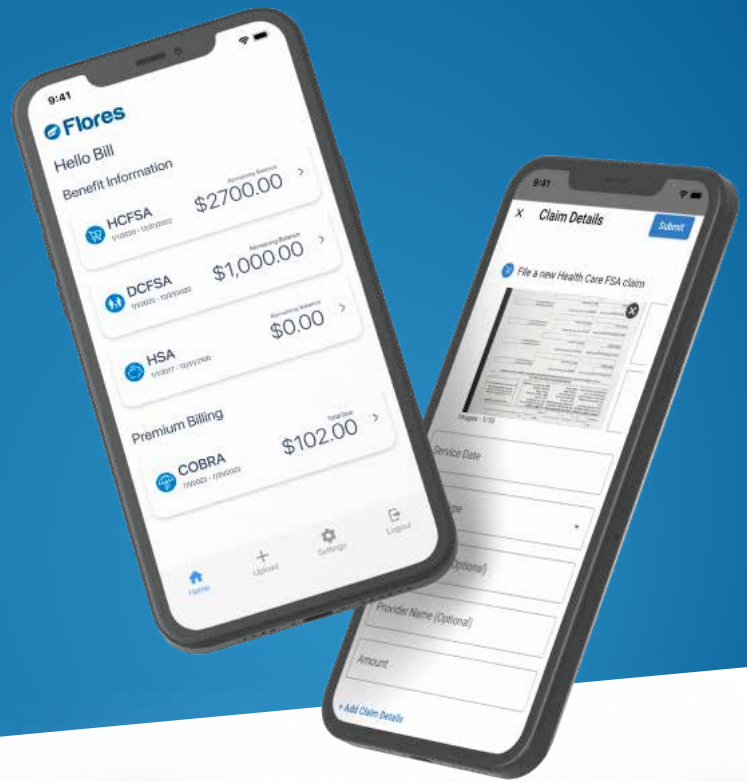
9:41

Flores

Hello Bill

Benefit Information

HCFSA
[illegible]
Remaining Balance
$2700.00

DCFSA
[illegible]
Remaining Balance
$1,000.00

HSA
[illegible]
Remaining Balance
$0.00

Premium Billing

COBRA
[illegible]
Total Due
$102.00

Home
Upload
Settings
Logout

9:41

Claim Details
Submit

File a new Health Care FSA claim

Images - 1/10

Service Date

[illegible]

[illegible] (Optional)

Provider Name (Optional)

Amount

+ Add Claim Details